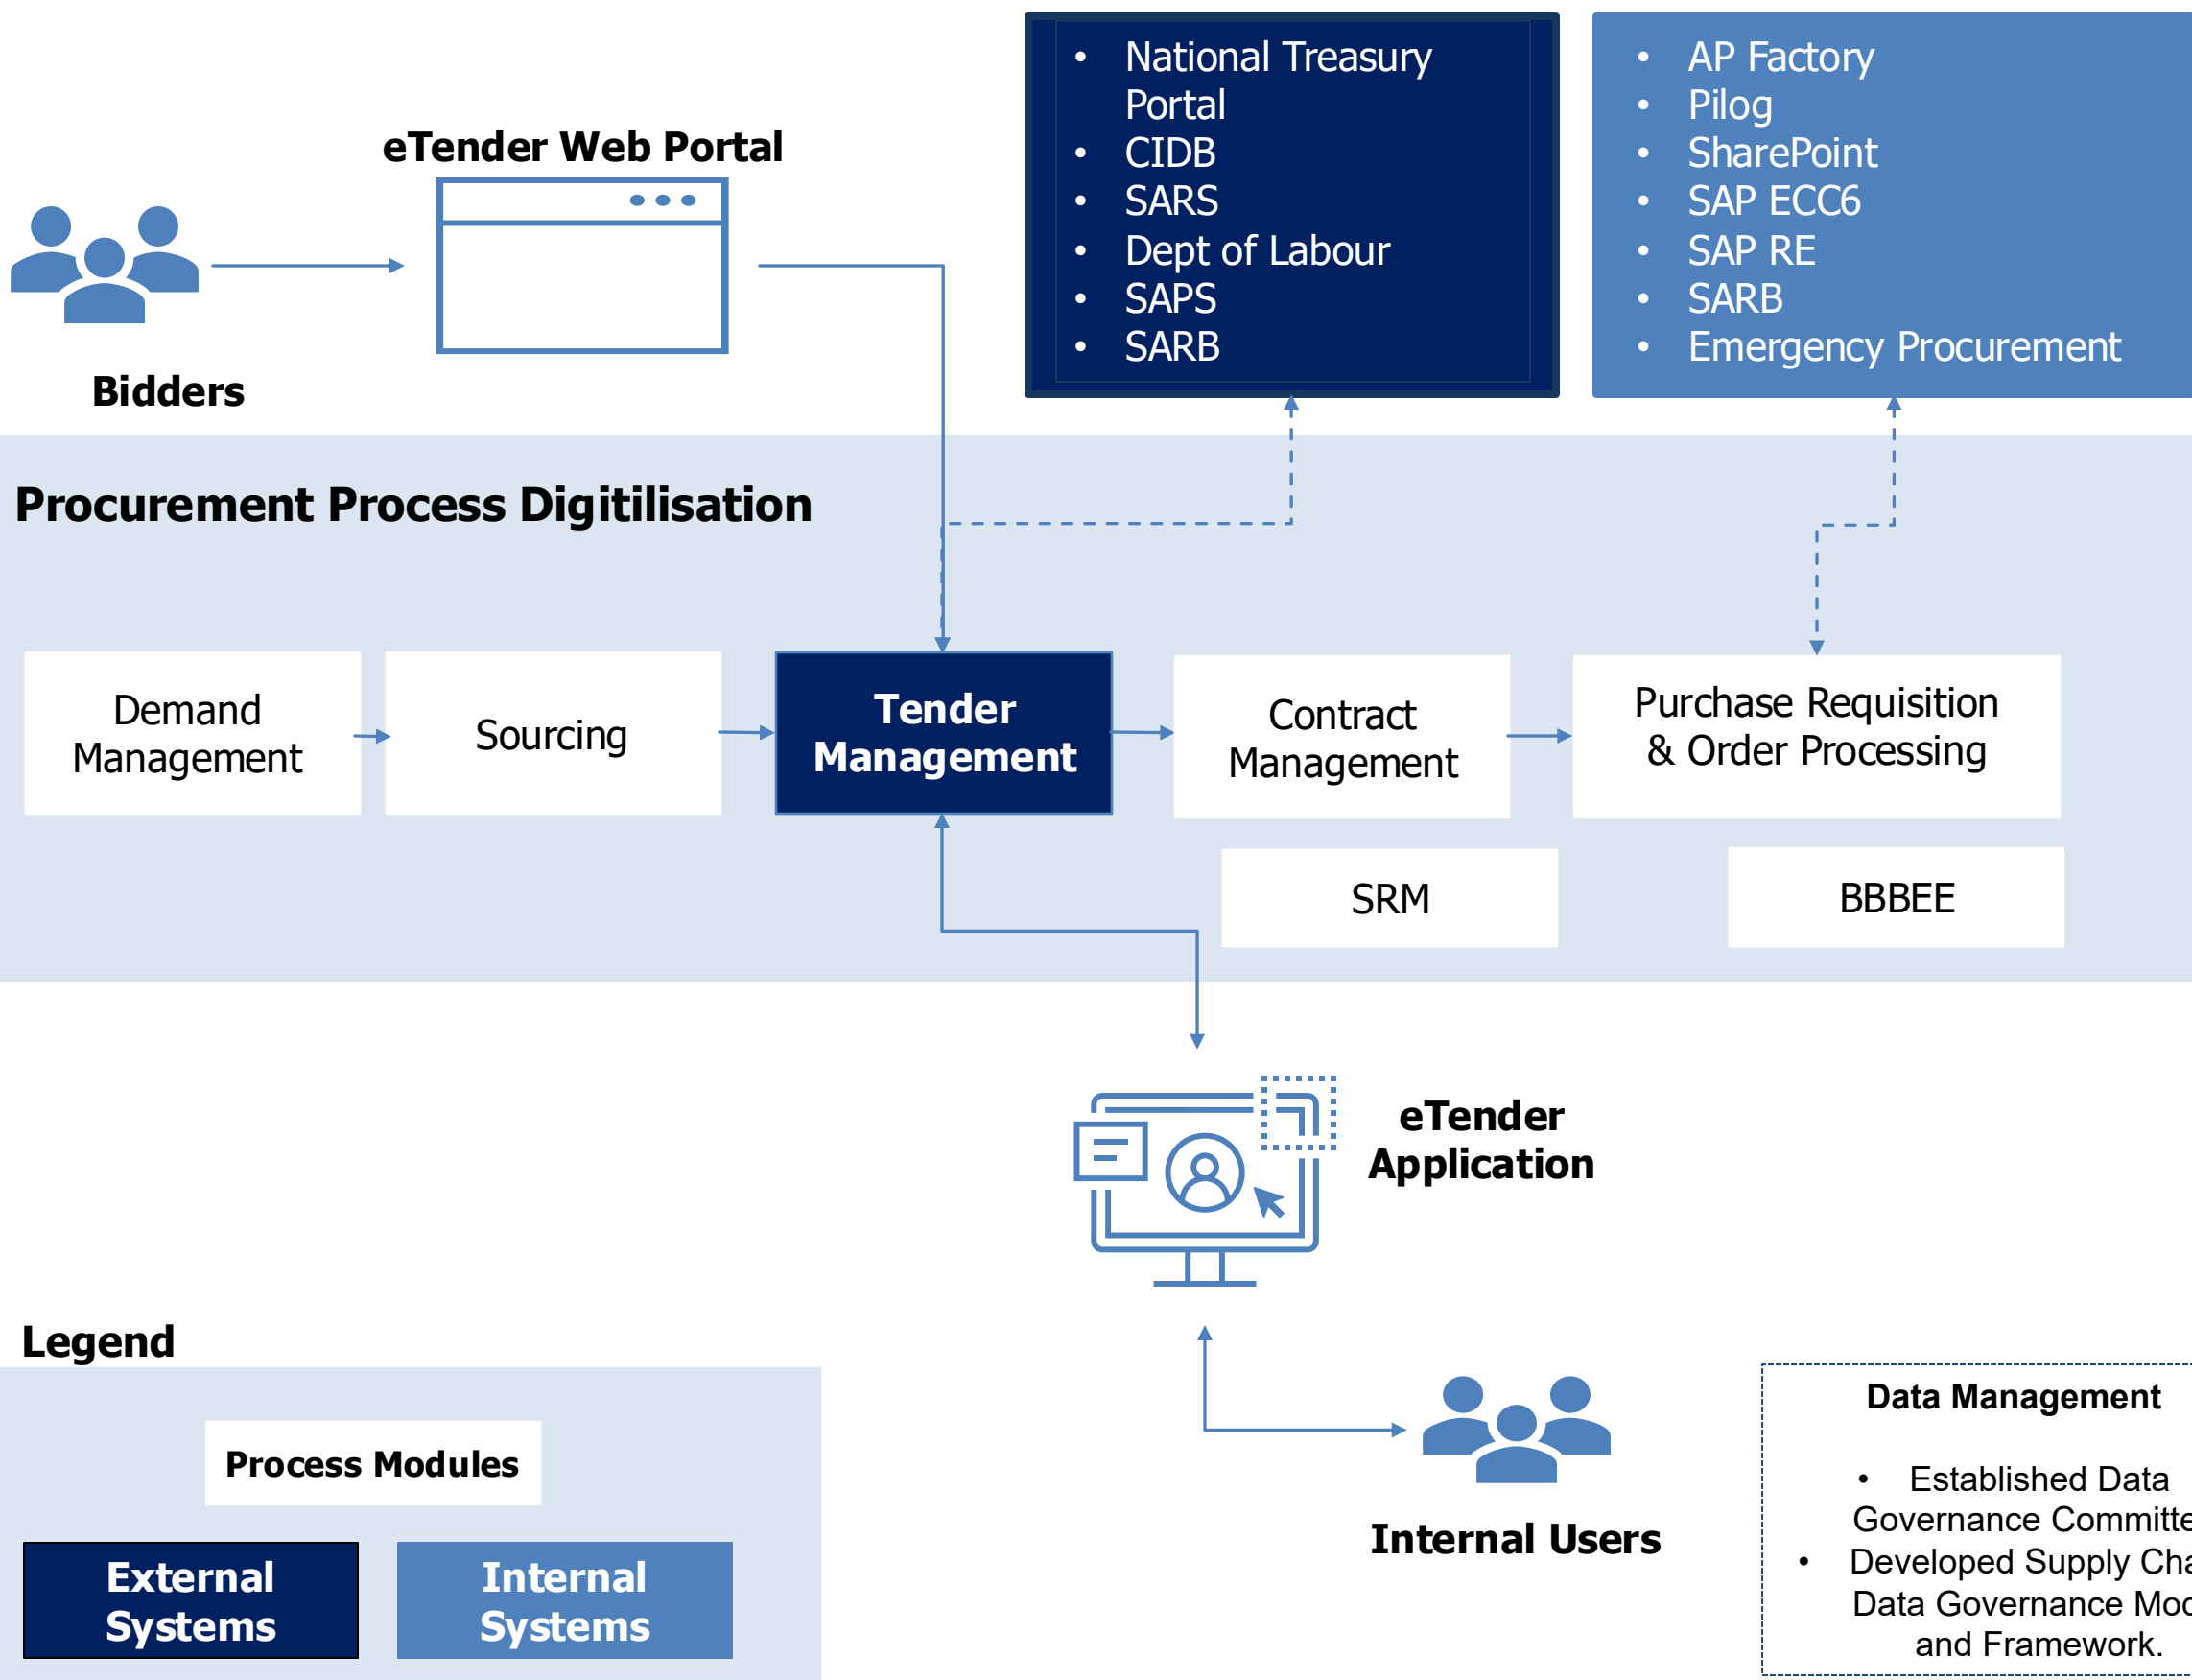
eTender Web Portal

Bidders

- National Treasury Portal
- CIDB
- SARS
- Dept of Labour
- SAPS
- SARB

- AP Factory
- Pilog
- SharePoint
- SAP ECC6
- SAP RE
- SARB
- Emergency Procurement

Procurement Process Digitilisation

Demand Management

Sourcing

Tender Management

Contract Management

Purchase Requisition & Order Processing

SRM

BBBEE

eTender Application

Legend

Process Modules

External Systems

Internal Systems

Internal Users

Data Management

- Established Data Governance Committe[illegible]
- Developed Supply Cha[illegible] Data Governance Mo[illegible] and Framework.